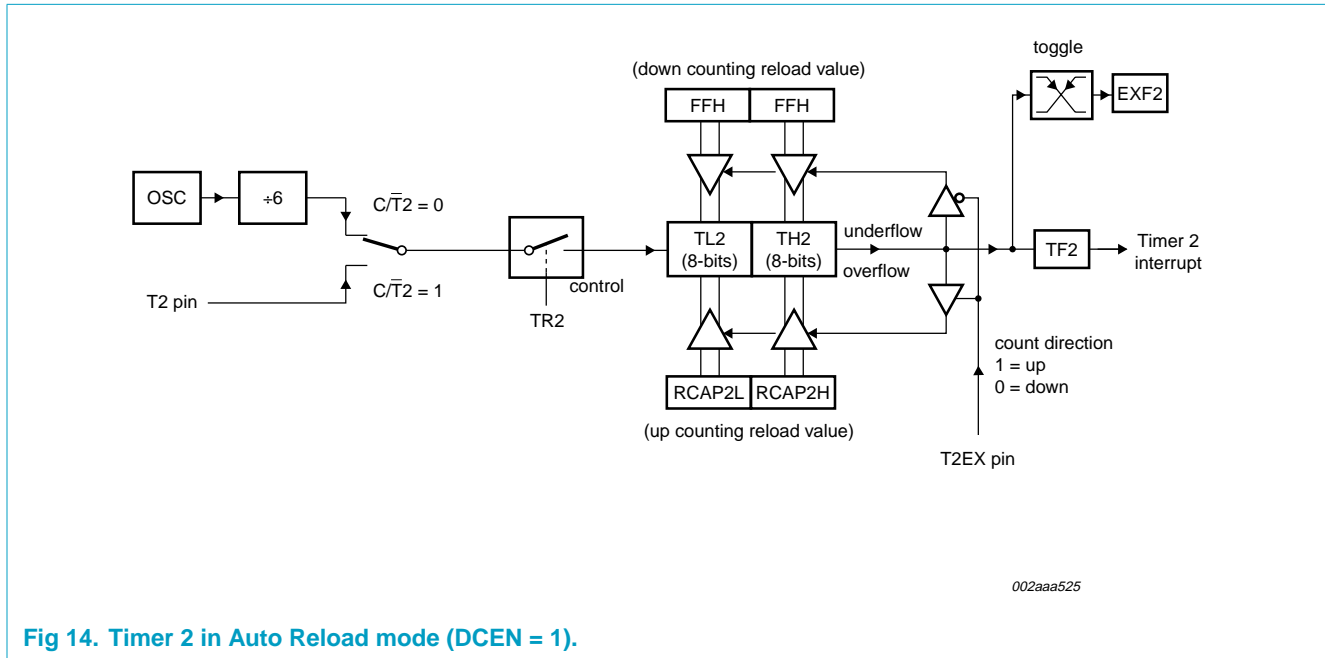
(down counting reload value)

FFH

FFH

toggle

EXF2

OSC

÷6

$C/\overline{T}2 = 0$

T2 pin

$C/\overline{T}2 = 1$

TR2

control

TL2 (8-bits)

TH2 (8-bits)

underflow

overflow

TF2

Timer 2 interrupt

count direction
1 = up
0 = down

RCAP2L

RCAP2H

(up counting reload value)

T2EX pin

002aaa525

Fig 14. Timer 2 in Auto Reload mode (DCEN = 1).